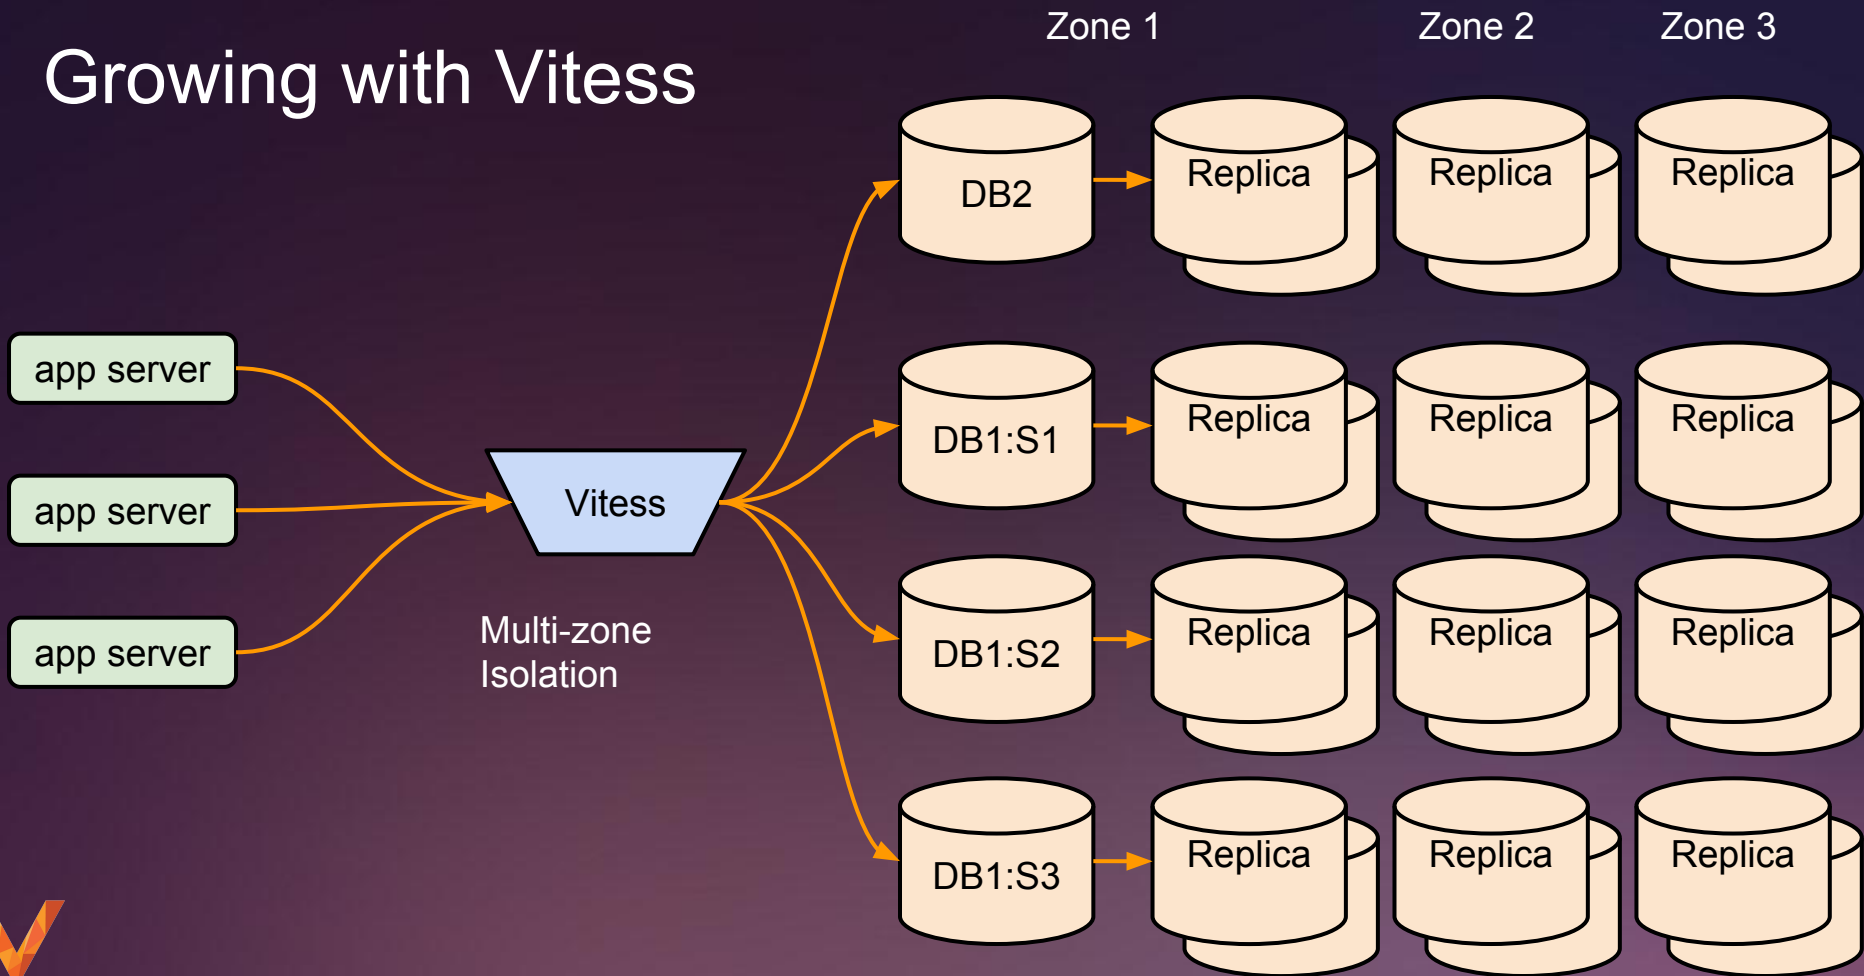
Growing with Vitess

Zone 1
Zone 2
Zone 3

app server
app server
app server

Vitess

Multi-zone
Isolation

DB2
Replica
Replica
Replica

DB1:S1
Replica
Replica
Replica

DB1:S2
Replica
Replica
Replica

DB1:S3
Replica
Replica
Replica